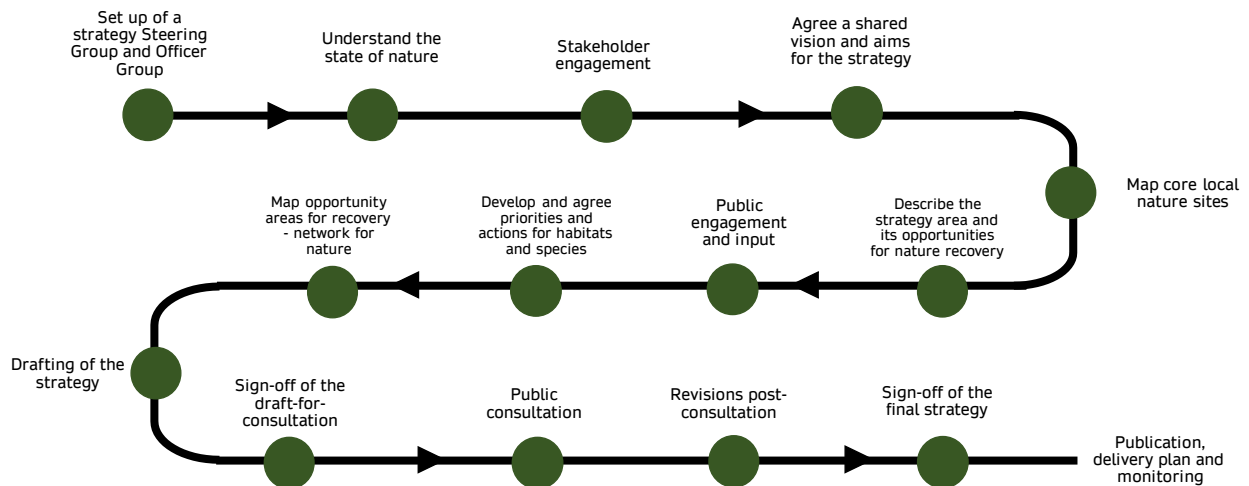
Set up of a strategy Steering Group and Officer Group

Understand the state of nature

Stakeholder engagement

Agree a shared vision and aims for the strategy

Map core local nature sites

Describe the strategy area and its opportunities for nature recovery

Public engagement and input

Develop and agree priorities and actions for habitats and species

Map opportunity areas for recovery - network for nature

Drafting of the strategy

Sign-off of the draft-for-consultation

Public consultation

Revisions post-consultation

Sign-off of the final strategy

Publication, delivery plan and monitoring